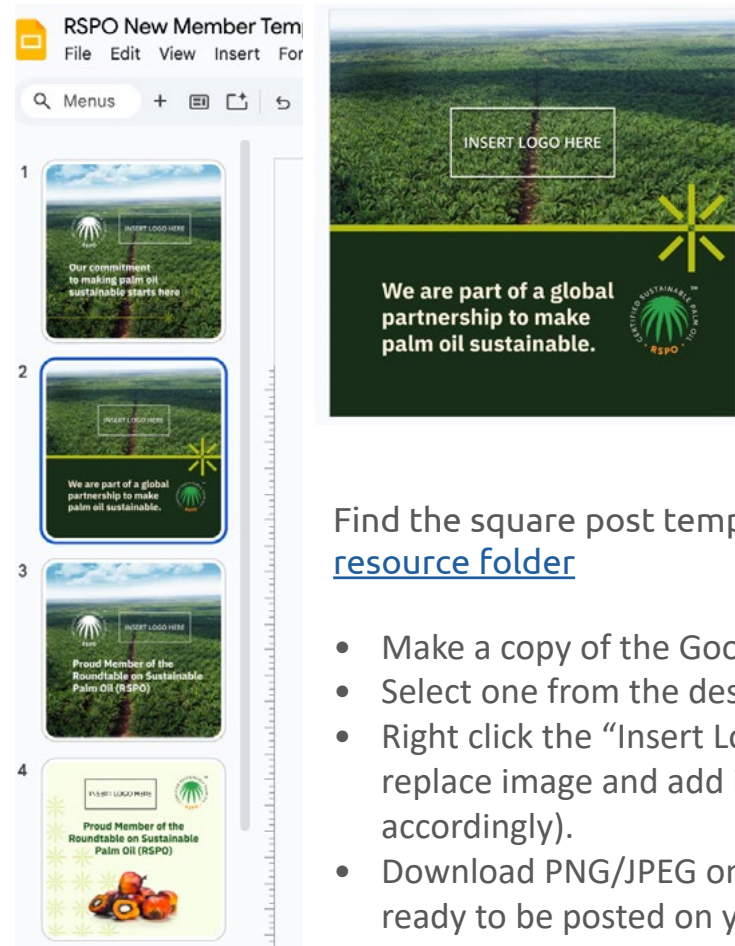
RSPO New Member Temp
File Edit View Insert For
Menus

1
RSPO
INSERT LOGO HERE
Our commitment to making palm oil sustainable starts here

2
INSERT LOGO HERE
We are part of a global partnership to make palm oil sustainable.
RSPO

3
RSPO
INSERT LOGO HERE
Proud Member of the Roundtable on Sustainable Palm Oil (RSPO)

4
INSERT LOGO HERE
Proud Member of the Roundtable on Sustainable Palm Oil (RSPO)

INSERT LOGO HERE
We are part of a global partnership to make palm oil sustainable.
CERTIFIED SUSTAINABLE PALM OIL
RSPO

Find the square post temp
resource folder

• Make a copy of the Goo
• Select one from the des
• Right click the "Insert Lo replace image and add accordingly).
• Download PNG/JPEG or ready to be posted on y